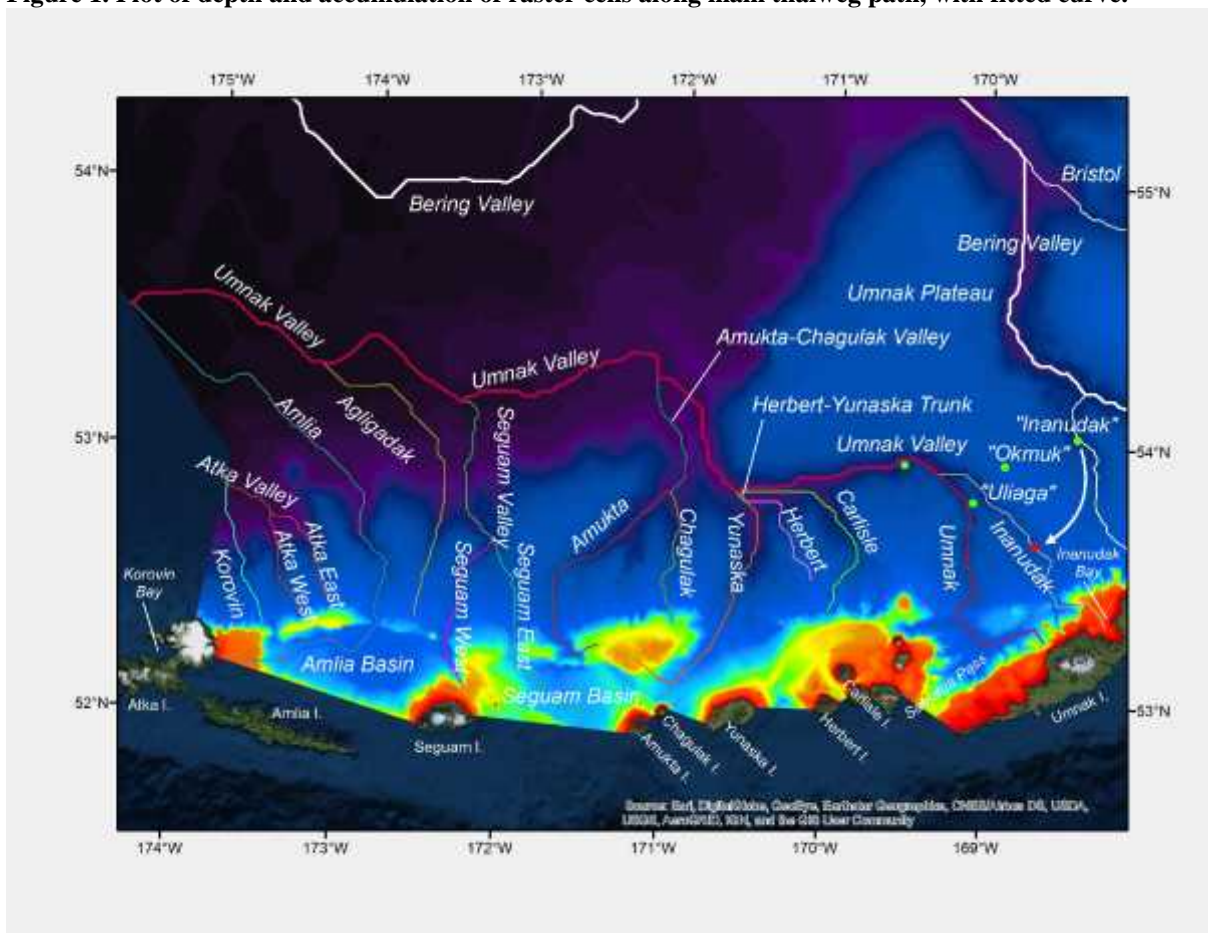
Figure 1. Plot of depth and accumulation of raster cells along main thalweg path, with fitted curve.

175°W 174°W 173°W 172°W 171°W 170°W

54°N
53°N
52°N

55°N
54°N
53°N

Bering Valley
Bristol
Bering Valley
Umnak Plateau
Umnak Valley
Umnak Valley
Amukta-Chagulak Valley
Herbert-Yunaska Trunk
Umnak Valley
"Inanudak"
"Okmuk"
"Uliaga"
Amlia
Agligadak
Seguam Valley
Atka Valley
Atka East
Atka West
Korovin
Seguam West
Seguam East
Amukta
Chagulak
Yunaska
Herbert
Carlisle
Umnak
Inanudak
Inanudak Bay
Korovin Bay
Amlia Basin
Seguam Basin
Atka I.
Amlia I.
Seguam I.
Amukta I.
Chagulak I.
Yunaska I.
Herbert I.
Carlisle I.
Samalga Pass
Umnak I.

Source: Esri, DigitalGlobe, GeoEye, Earthstar Geographics, CNES/Airbus DS, USDA, USGS, AeroGRID, IGN, and the GIS User Community

174°W 173°W 172°W 171°W 170°W 169°W